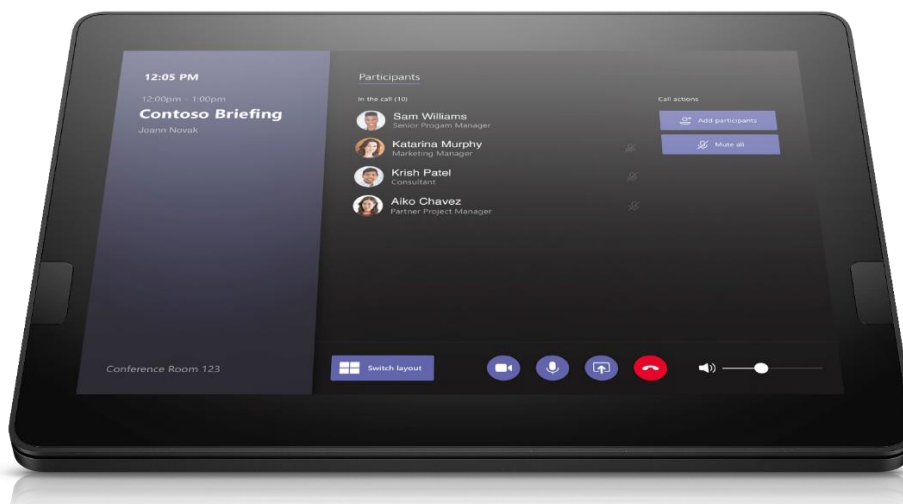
12:05 PM

12:00pm - 1:00pm

Contoso Briefing

Joann Novak

Conference Room 123

Participants

In the call (10)

Sam Williams
Senior Progam Manager

Katarina Murphy
Marketing Manager

Krish Patel
Consultant

Aiko Chavez
Partner Project Manager

Call actions

Add participants

Mute all

Switch layout